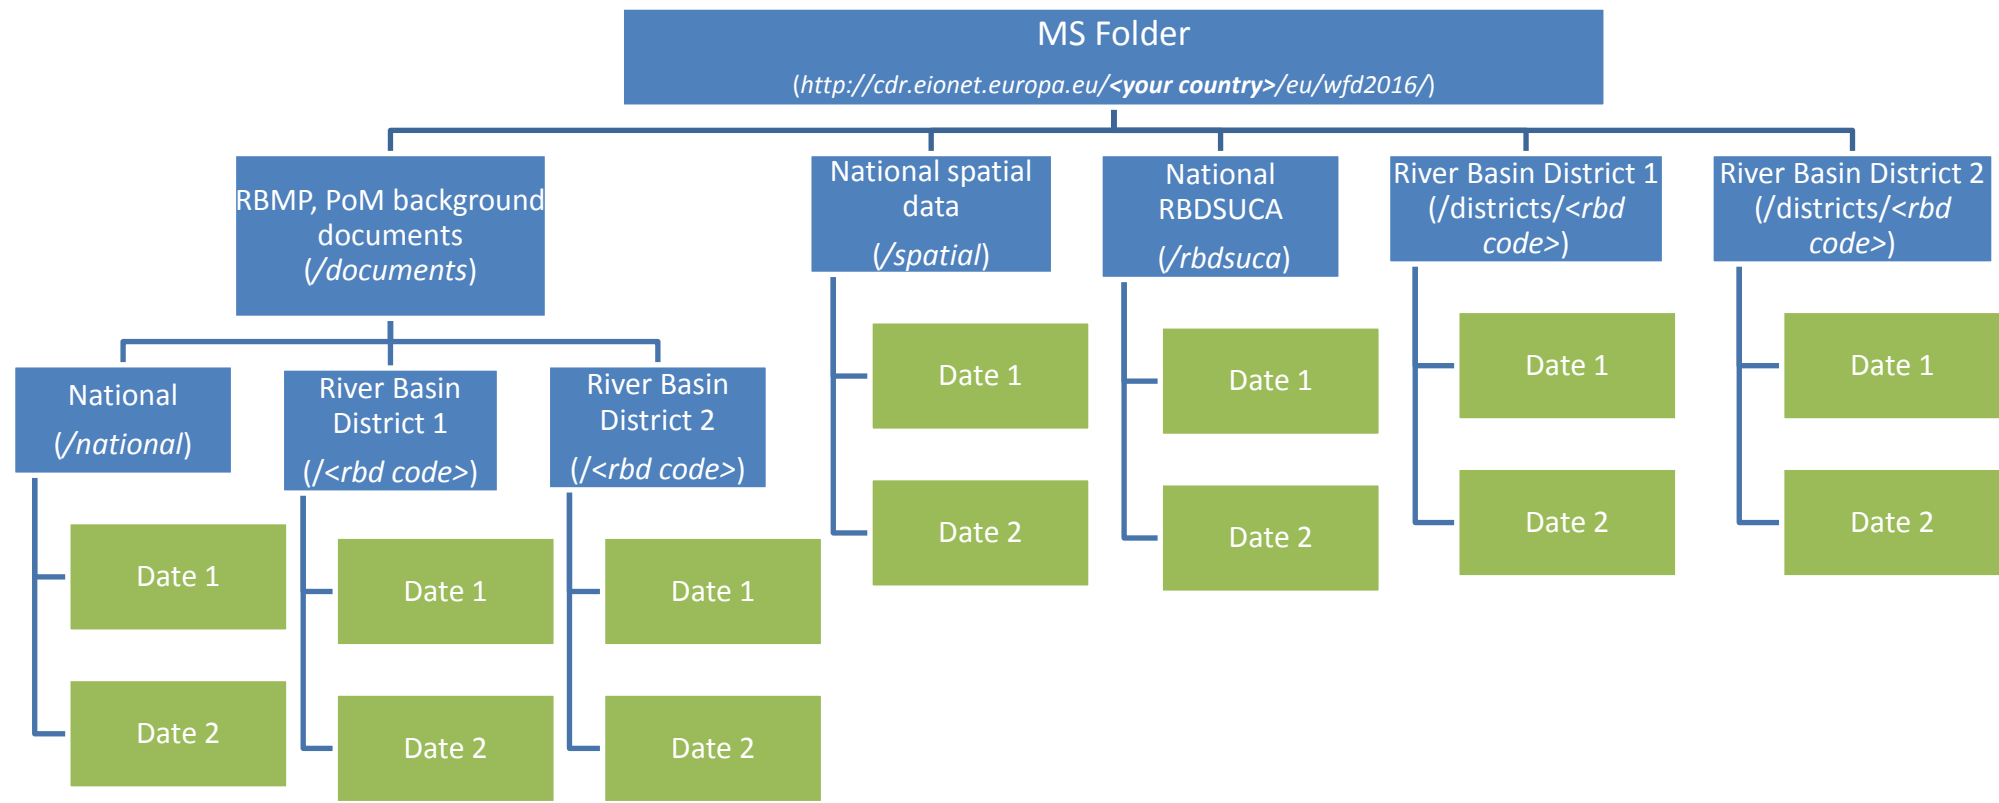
MS Folder
(http://cdr.eionet.europa.eu/<your country>/eu/wfd2016/)

RBMP, PoM background documents
(/documents)

National
(/national)

Date 1

Date 2

River Basin District 1
(/<rbd code>)

Date 1

Date 2

River Basin District 2
(/<rbd code>)

Date 1

Date 2

National spatial data
(/spatial)

Date 1

Date 2

National RBDSUCA
(/rbdsuca)

Date 1

Date 2

River Basin District 1
(/districts/<rbd code>)

Date 1

Date 2

River Basin District 2
(/districts/<rbd code>)

Date 1

Date 2